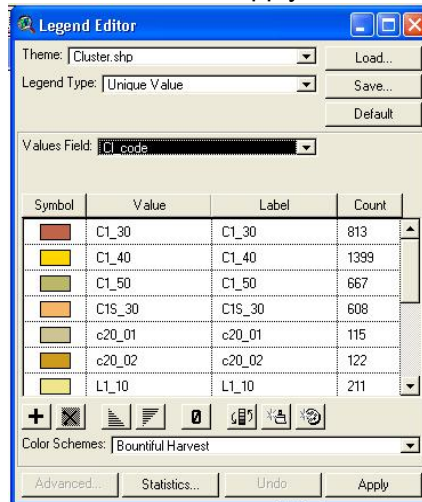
Legend Editor

Theme: Cluster.shp
Load...

Legend Type: Unique Value
Save...

Default

Values Field: Cl_code

| Symbol | Value | Label | Count |
|---|---|---|---|
| | C1_30 | C1_30 | 813 |
| | C1_40 | C1_40 | 1399 |
| | C1_50 | C1_50 | 667 |
| | C1S_30 | C1S_30 | 608 |
| | c20_01 | c20_01 | 115 |
| | c20_02 | c20_02 | 122 |
| | L1_10 | L1_10 | 211 |

Color Schemes: Bountiful Harvest

Advanced... Statistics... Undo Apply